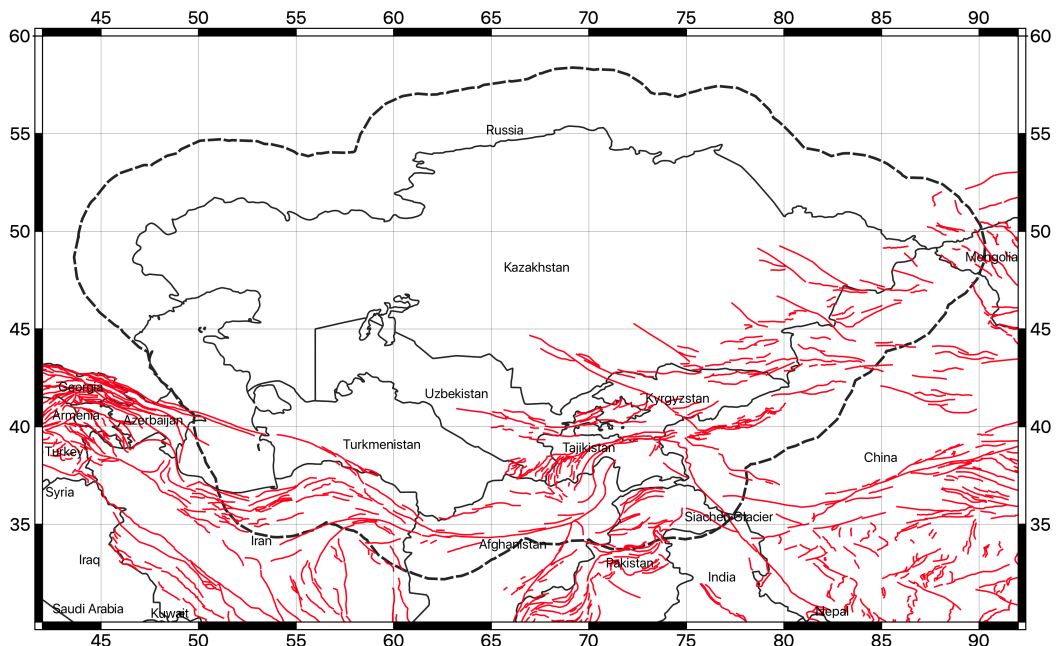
45 50 55 60 65 70 75 80 85 90

60 55 50 45 40 35

60 55 50 45 40 35

Russia

Kazakhstan

Mongolia

Georgia
Armenia
Azerbaijan
Turkey
Syria
Uzbekistan
Kyrgyzstan
Turkmenistan
Tajikistan
China
Siachen Glacier
Iran
Afghanistan
Iraq
Pakistan
India
Saudi Arabia
Kuwait
Nepal

45 50 55 60 65 70 75 80 85 90